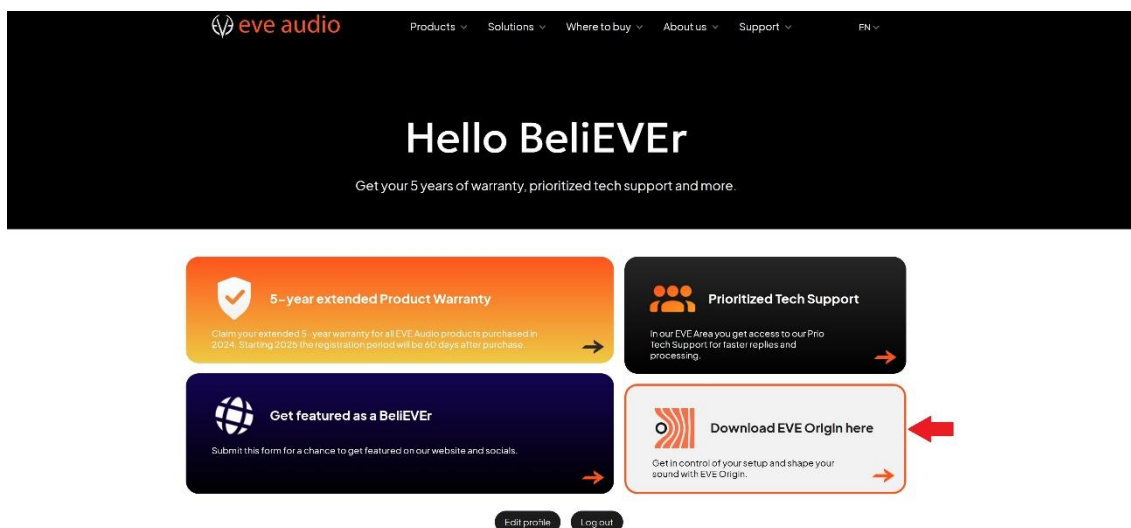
eve audio

Products Solutions Where to buy About us Support EN

Hello BeliEVEr

Get your 5 years of warranty, prioritized tech support and more.

5-year extended Product Warranty

Claim your extended 5-year warranty for all EVE Audio products purchased in 2024. Starting 2025 the registration period will be 60 days after purchase.

Prioritized Tech Support

In our EVE Area you get access to our Prio Tech Support for faster replies and processing.

Get featured as a BeliEVEr

Submit this form for a chance to get featured on our website and socials.

Download EVE Origin here

Get in control of your setup and shape your sound with EVE Origin.

Edit profile Log out